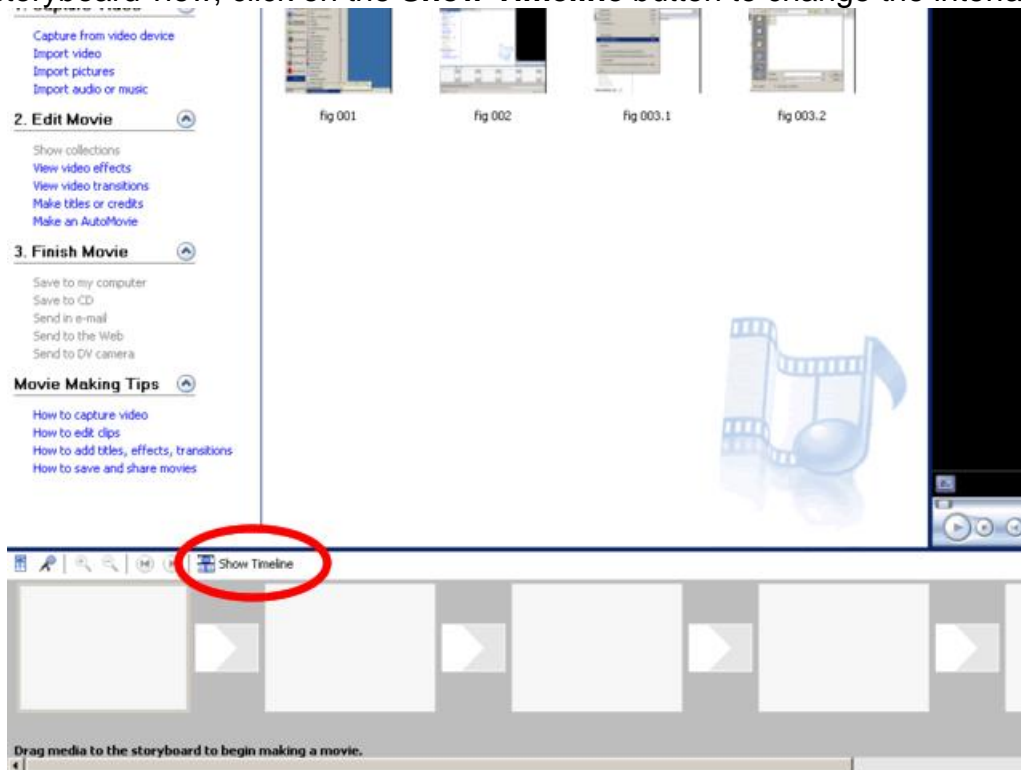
storyboard view, click on the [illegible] button to change the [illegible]

Capture from video device
Import video
Import pictures
Import audio or music

2. Edit Movie

Show collections
View video effects
View video transitions
Make titles or credits
Make an AutoMovie

3. Finish Movie

Save to my computer
Save to CD
Send in e-mail
Send to the Web
Send to DV camera

Movie Making Tips

How to capture video
How to edit clips
How to add titles, effects, transitions
How to save and share movies

fig 001
fig 002
fig 003.1
fig 003.2

Show Timeline

Drag media to the storyboard to begin making a movie.